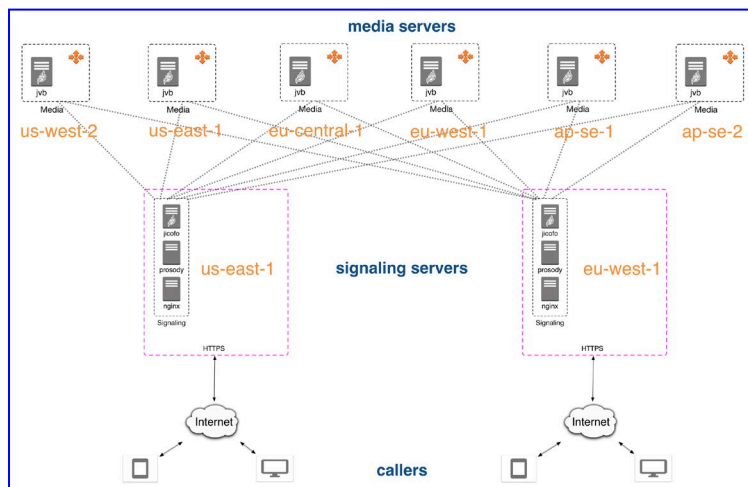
media servers

jvb
Media
us-west-2

jvb
Media
us-east-1

jvb
Media
eu-central-1

jvb
Media
eu-west-1

jvb
Media
ap-se-1

jvb
Media
ap-se-2

jicofo
prosody
nginx
Signaling
us-east-1
HTTPS

signaling servers

jicofo
prosody
nginx
Signaling
eu-west-1
HTTPS

Internet

Internet

callers